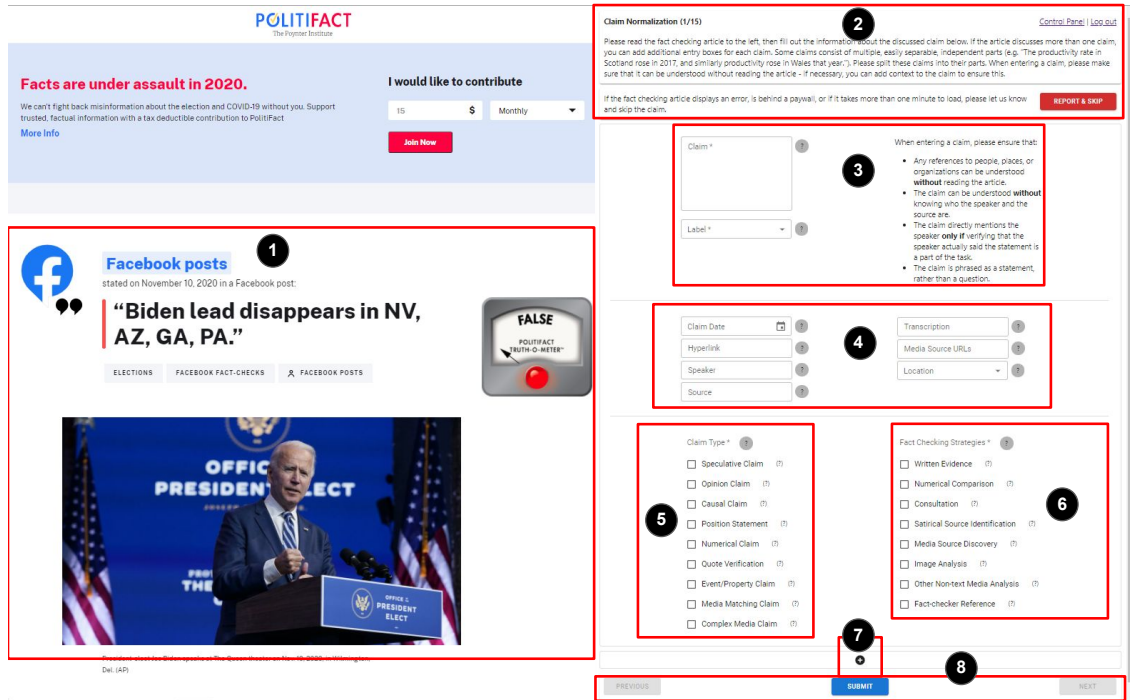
POLITIFACT
The Poynter Institute

Facts are under assault in 2020.

We can't fight back misinformation about the election and COVID-19 without you. Support trusted, factual information with a tax deductible contribution to PolitiFact

More Info

I would like to contribute

15 $ Monthly

Join Now

1

Facebook posts

stated on November 10, 2020 in a Facebook post:

“Biden lead disappears in NV, AZ, GA, PA.”

FALSE
POLITIFACT TRUTH-O-METER™

ELECTIONS FACEBOOK FACT-CHECKS FACEBOOK POSTS

OFFICE PRESIDENT ELECT
OFFICE PRESIDENT ELECT

President-elect Joe Biden speaks at The Queen theater on Nov. 10, 2020 in Wilmington, Del. (AP)

2

Claim Normalization (1/15)

Control Panel | Log out

Please read the fact checking article to the left, then fill out the information about the discussed claim below. If the article discusses more than one claim, you can add additional entry boxes for each claim. Some claims consist of multiple, easily separable, independent parts (e.g. "The productivity rate in Scotland rose in 2017, and similarly productivity rose in Wales that year."). Please split these claims into their parts. When entering a claim, please make sure that it can be understood without reading the article - if necessary, you can add context to the claim to ensure this.

If the fact checking article displays an error, is behind a paywall, or if it takes more than one minute to load, please let us know and skip the claim.

REPORT & SKIP

3

Claim * ?

Label * ?

When entering a claim, please ensure that:

- Any references to people, places, or organizations can be understood **without** reading the article.
- The claim can be understood **without** knowing who the speaker and the source are.
- The claim directly mentions the speaker **only if** verifying that the speaker actually said the statement is a part of the task.
- The claim is phrased as a statement, rather than a question.

4

Claim Date ?
Hyperlink ?
Speaker ?
Source ?
Transcription ?
Media Source URLs ?
Location ?

5

Claim Type * ?
Speculative Claim ?
Opinion Claim ?
Causal Claim ?
Position Statement ?
Numerical Claim ?
Quote Verification ?
Event/Property Claim ?
Media Matching Claim ?
Complex Media Claim ?

6

Fact Checking Strategies * ?
Written Evidence ?
Numerical Comparison ?
Consultation ?
Satirical Source Identification ?
Media Source Discovery ?
Image Analysis ?
Other Non-text Media Analysis ?
Fact-checker Reference ?

7

8

PREVIOUS SUBMIT NEXT